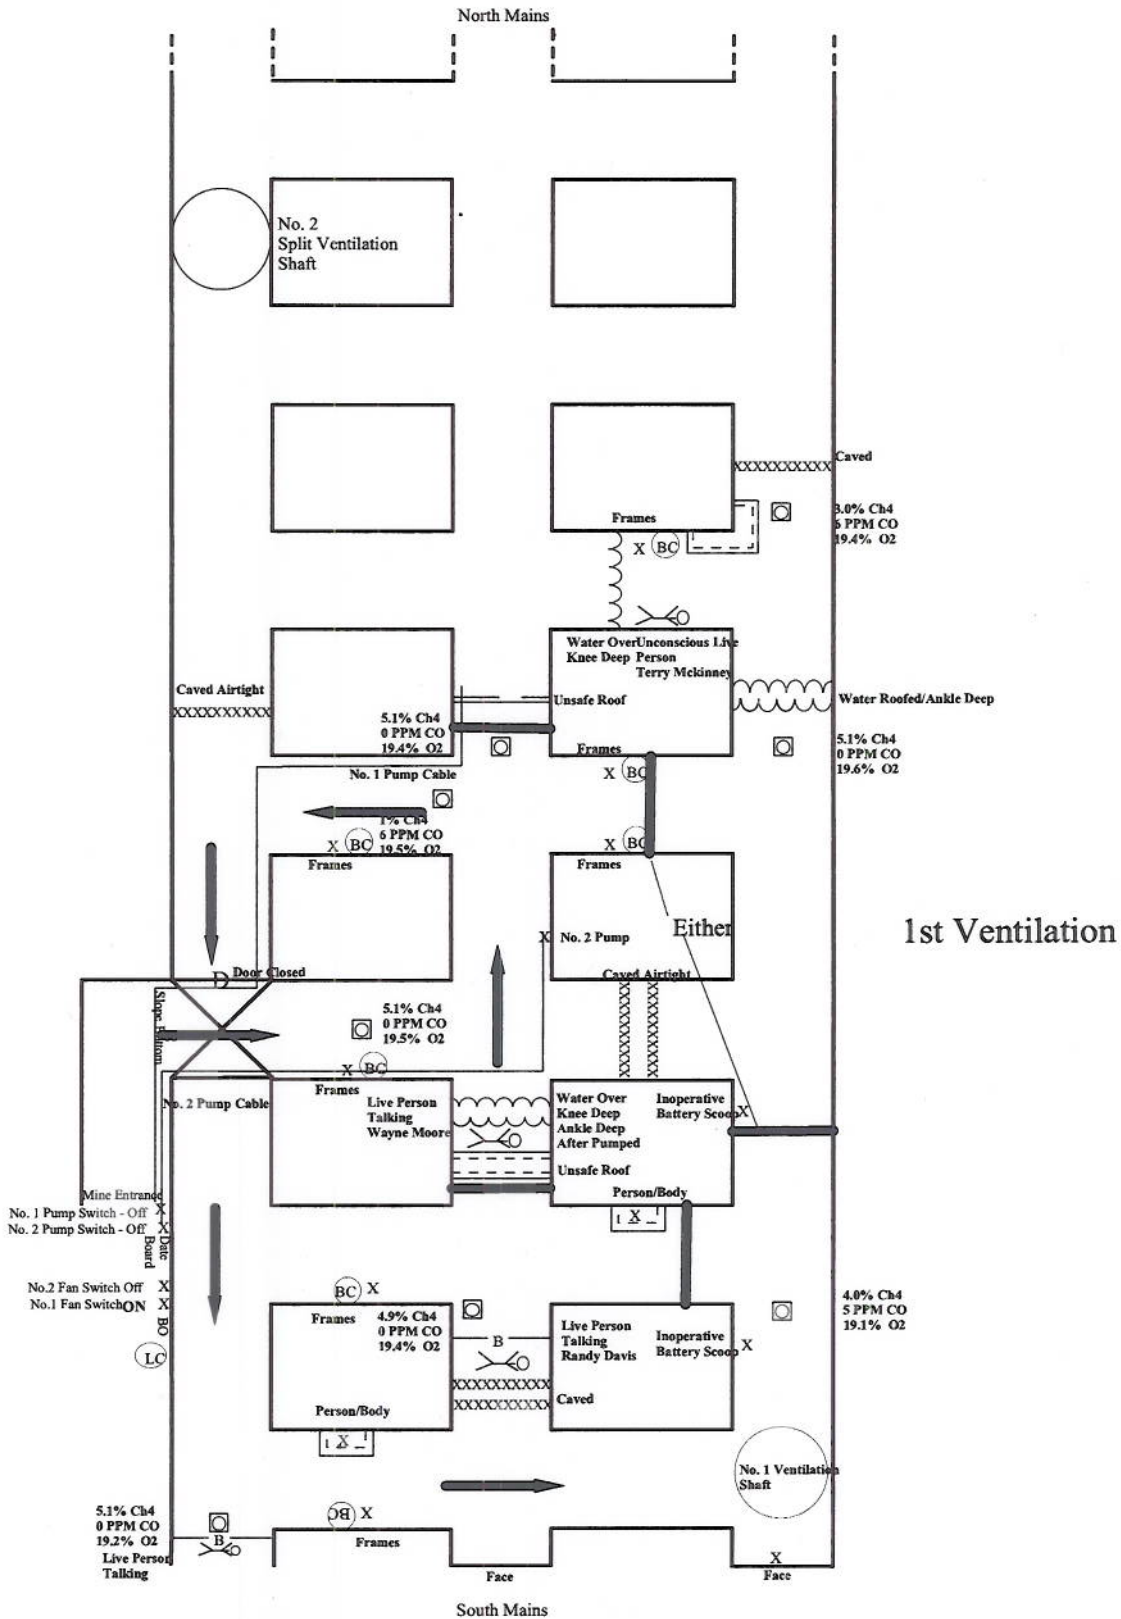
North Mains

No. 2
Split Ventilation
Shaft

XXXXXXXXXX Caved

3.0% Ch4
5 PPM CO
19.4% O2

Frames

X BC

Water Over Knee Deep
Unconscious Live Person
Terry Mckinney

Caved Airtight
XXXXXXXXXX

Unsafe Roof

Water Roofed/Ankle Deep

5.1% Ch4
0 PPM CO
19.4% O2

Frames

5.1% Ch4
0 PPM CO
19.6% O2

No. 1 Pump Cable

X BC

1% Ch4
6 PPM CO
19.5% O2

X BC

X BC

Frames

Frames

Either

1st Ventilation

X No. 2 Pump

Door Closed

Caved Airtight

Slope Bottom

5.1% Ch4
0 PPM CO
19.5% O2

X BC

Frames

No. 2 Pump Cable

Live Person
Talking
Wayne Moore

Water Over
Knee Deep
Ankle Deep
After Pumped

Inoperative
Battery Scoop X

Unsafe Roof

Person/Body

Mine Entrance
No. 1 Pump Switch - Off X
No. 2 Pump Switch - Off X
Date Board

No.2 Fan Switch Off X
No.1 Fan Switch ON X
BO

LC

BC X

Frames

4.9% Ch4
0 PPM CO
19.4% O2

B

Live Person
Talking
Randy Davis

Inoperative
Battery Scoop X

4.0% Ch4
5 PPM CO
19.1% O2

XXXXXXXXXX
XXXXXXXXXX

Caved

Person/Body

No. 1 Ventilation
Shaft

5.1% Ch4
0 PPM CO
19.2% O2
Live Person
Talking

B

BC X

Frames

Face

X
Face

South Mains